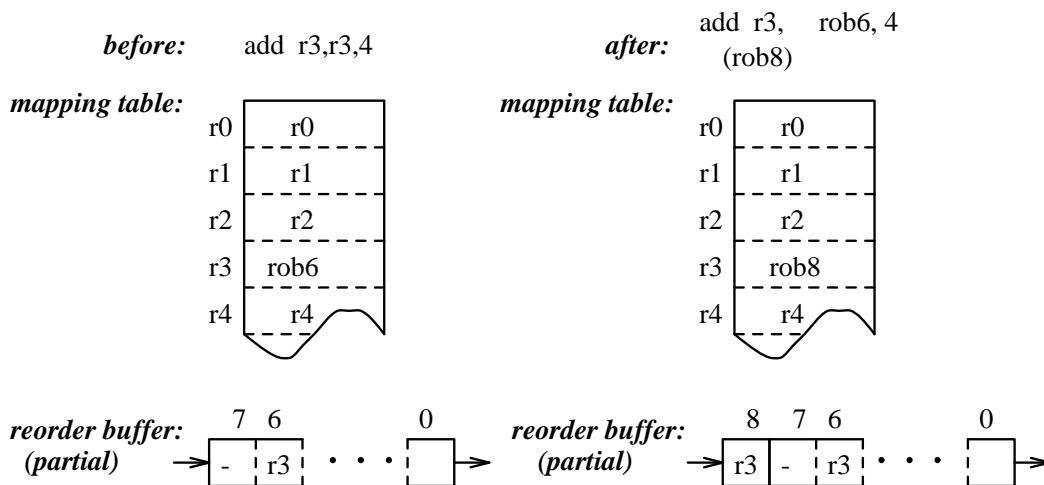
*before:* add r3,r3,4

*after:* add r3, rob6, 4
(rob8)

*mapping table:*

| | |
|---|---|
| r0 | r0 |
| r1 | r1 |
| r2 | r2 |
| r3 | rob6 |
| r4 | r4 |

*mapping table:*

| | |
|---|---|
| r0 | r0 |
| r1 | r1 |
| r2 | r2 |
| r3 | rob8 |
| r4 | r4 |

*reorder buffer:*
*(partial)*

| 7 | 6 | | 0 |
|---|---|---|---|
| - | r3 | • • • | |

*reorder buffer:*
*(partial)*

| 8 | 7 | 6 | | 0 |
|---|---|---|---|---|
| r3 | - | r3 | • • • | |